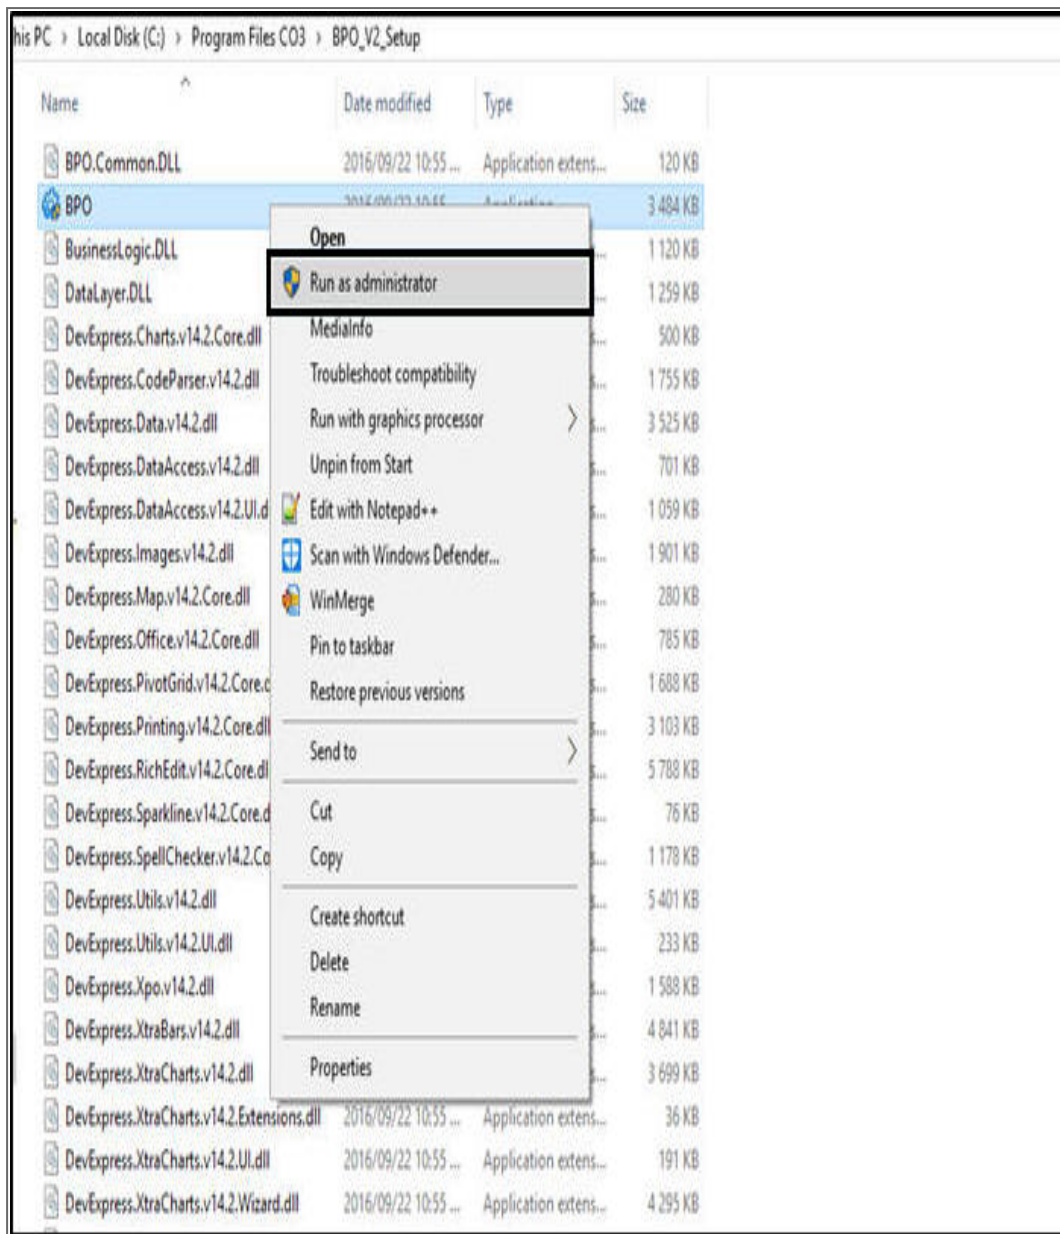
his PC › Local Disk (C:) › Program Files CO3 › BPO_V2_Setup

| Name | Date modified | Type | Size |
|---|---|---|---|
| BPO.Common.DLL | 2016/09/22 10:55 ... | Application extens... | 120 KB |
| BPO | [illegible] | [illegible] | 3 484 KB |
| BusinessLogic.DLL | | | 1 120 KB |
| DataLayer.DLL | | | 1 259 KB |
| DevExpress.Charts.v14.2.Core.dll | | ... | 500 KB |
| DevExpress.CodeParser.v14.2.dll | | ... | 1 755 KB |
| DevExpress.Data.v14.2.dll | | ... | 3 525 KB |
| DevExpress.DataAccess.v14.2.dll | | ... | 701 KB |
| DevExpress.DataAccess.v14.2.UI.d | | ... | 1 059 KB |
| DevExpress.Images.v14.2.dll | | ... | 1 901 KB |
| DevExpress.Map.v14.2.Core.dll | | ... | 280 KB |
| DevExpress.Office.v14.2.Core.dll | | ... | 785 KB |
| DevExpress.PivotGrid.v14.2.Core.c | | ... | 1 688 KB |
| DevExpress.Printing.v14.2.Core.dll | | ... | 3 103 KB |
| DevExpress.RichEdit.v14.2.Core.dl | | ... | 5 788 KB |
| DevExpress.Sparkline.v14.2.Core.d | | ... | 76 KB |
| DevExpress.SpellChecker.v14.2.Co | | ... | 1 178 KB |
| DevExpress.Utils.v14.2.dll | | ... | 5 401 KB |
| DevExpress.Utils.v14.2.UI.dll | | ... | 233 KB |
| DevExpress.Xpo.v14.2.dll | | ... | 1 588 KB |
| DevExpress.XtraBars.v14.2.dll | | ... | 4 841 KB |
| DevExpress.XtraCharts.v14.2.dll | | ... | 3 699 KB |
| DevExpress.XtraCharts.v14.2.Extensions.dll | 2016/09/22 10:55 ... | Application extens... | 36 KB |
| DevExpress.XtraCharts.v14.2.UI.dll | 2016/09/22 10:55 ... | Application extens... | 191 KB |
| DevExpress.XtraCharts.v14.2.Wizard.dll | 2016/09/22 10:55 ... | Application extens... | 4 295 KB |

Open
Run as administrator
MediaInfo
Troubleshoot compatibility
Run with graphics processor
Unpin from Start
Edit with Notepad++
Scan with Windows Defender...
WinMerge
Pin to taskbar
Restore previous versions
Send to
Cut
Copy
Create shortcut
Delete
Rename
Properties